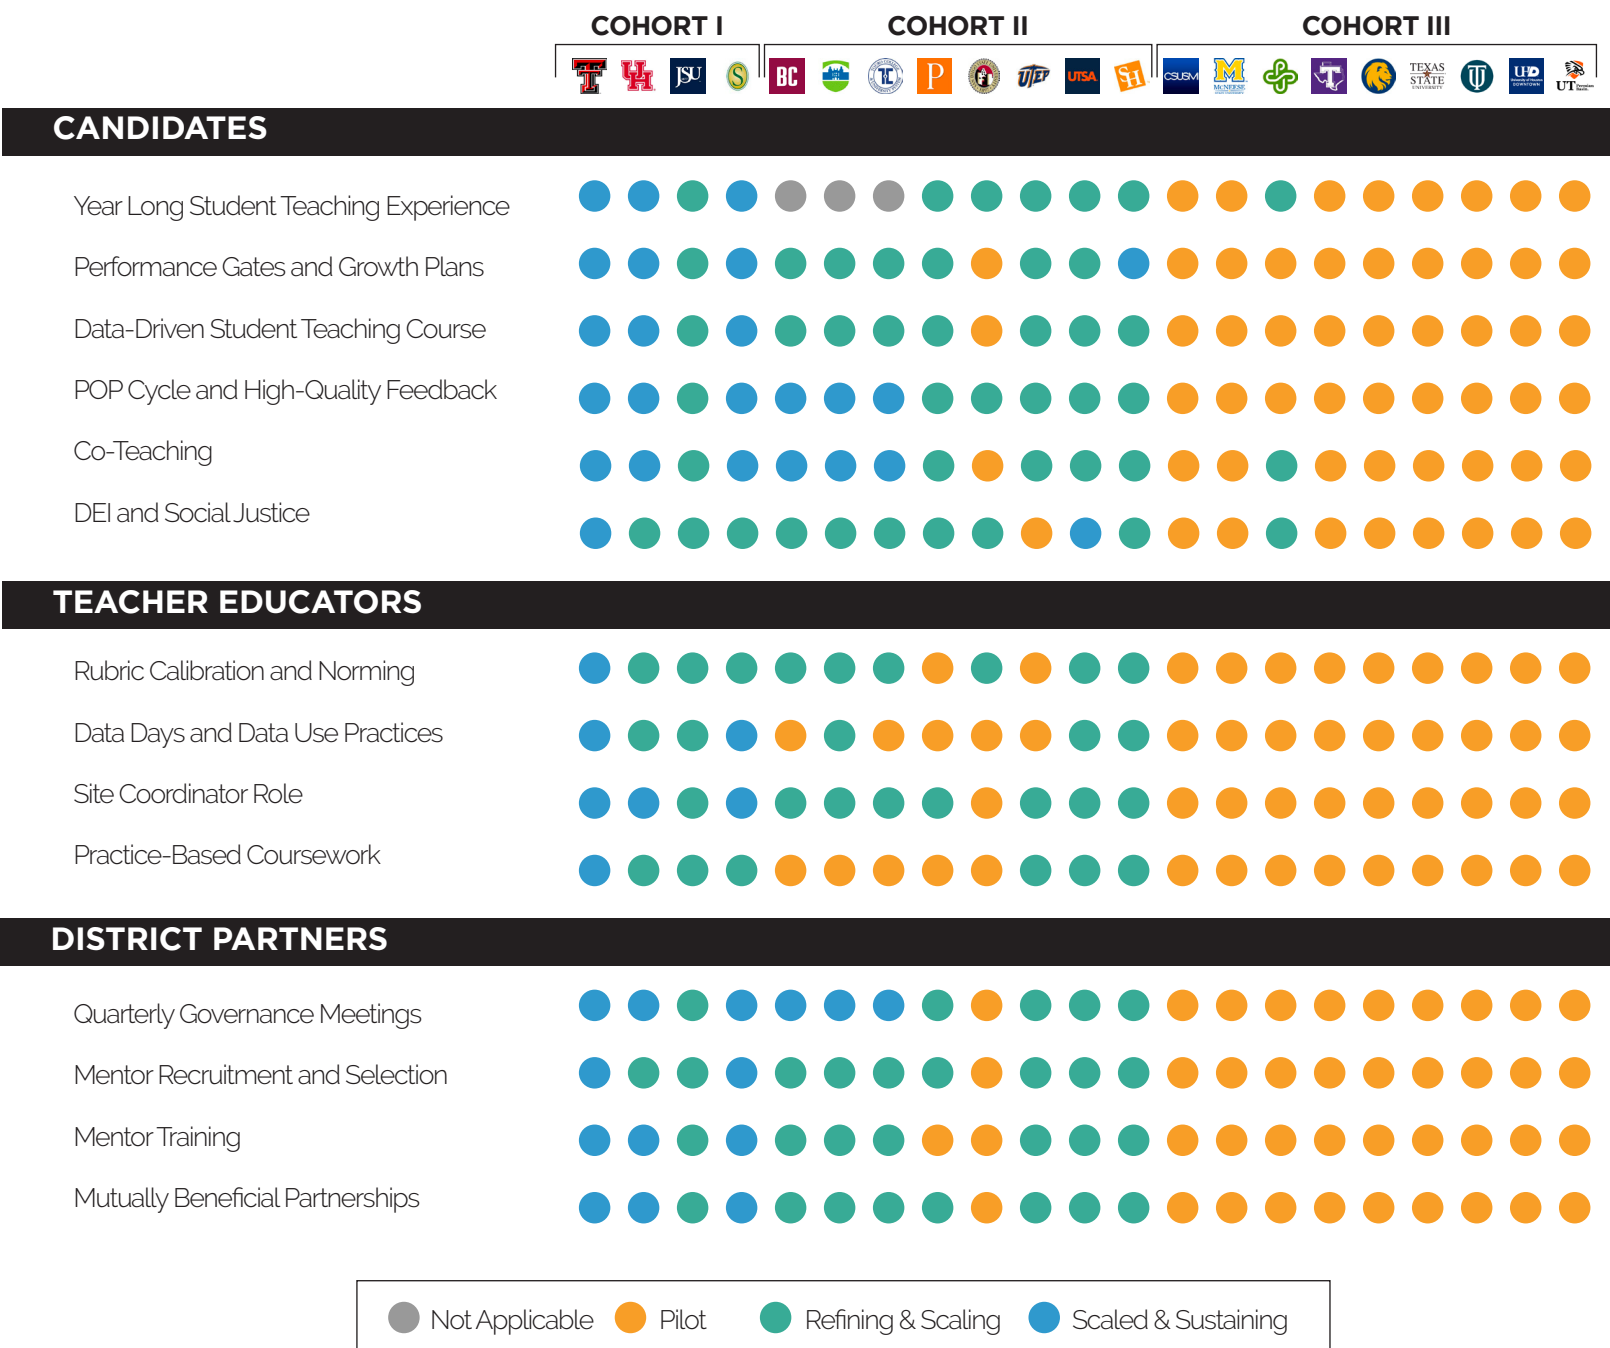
COHORT I COHORT II COHORT III

JSU S BC P UTEP UTSA SH CSUSM M MCNEESE TEXAS STATE UHD UT

CANDIDATES

Year Long Student Teaching Experience

Performance Gates and Growth Plans

Data-Driven Student Teaching Course

POP Cycle and High-Quality Feedback

Co-Teaching

DEI and Social Justice

TEACHER EDUCATORS

Rubric Calibration and Norming

Data Days and Data Use Practices

Site Coordinator Role

Practice-Based Coursework

DISTRICT PARTNERS

Quarterly Governance Meetings

Mentor Recruitment and Selection

Mentor Training

Mutually Beneficial Partnerships

Not Applicable Pilot Refining & Scaling Scaled & Sustaining